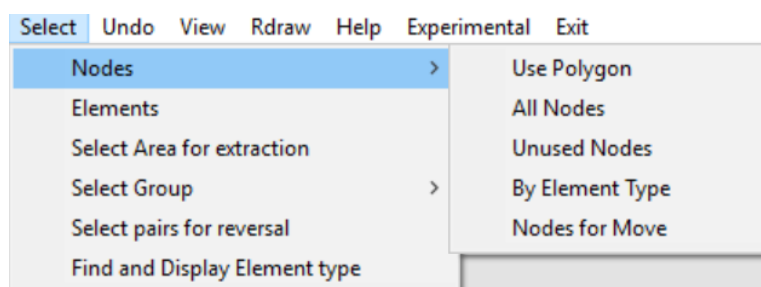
Select Undo View Rdraw Help Experimental Exit

Nodes >
Elements
Select Area for extraction
Select Group >
Select pairs for reversal
Find and Display Element type

Use Polygon
All Nodes
Unused Nodes
By Element Type
Nodes for Move